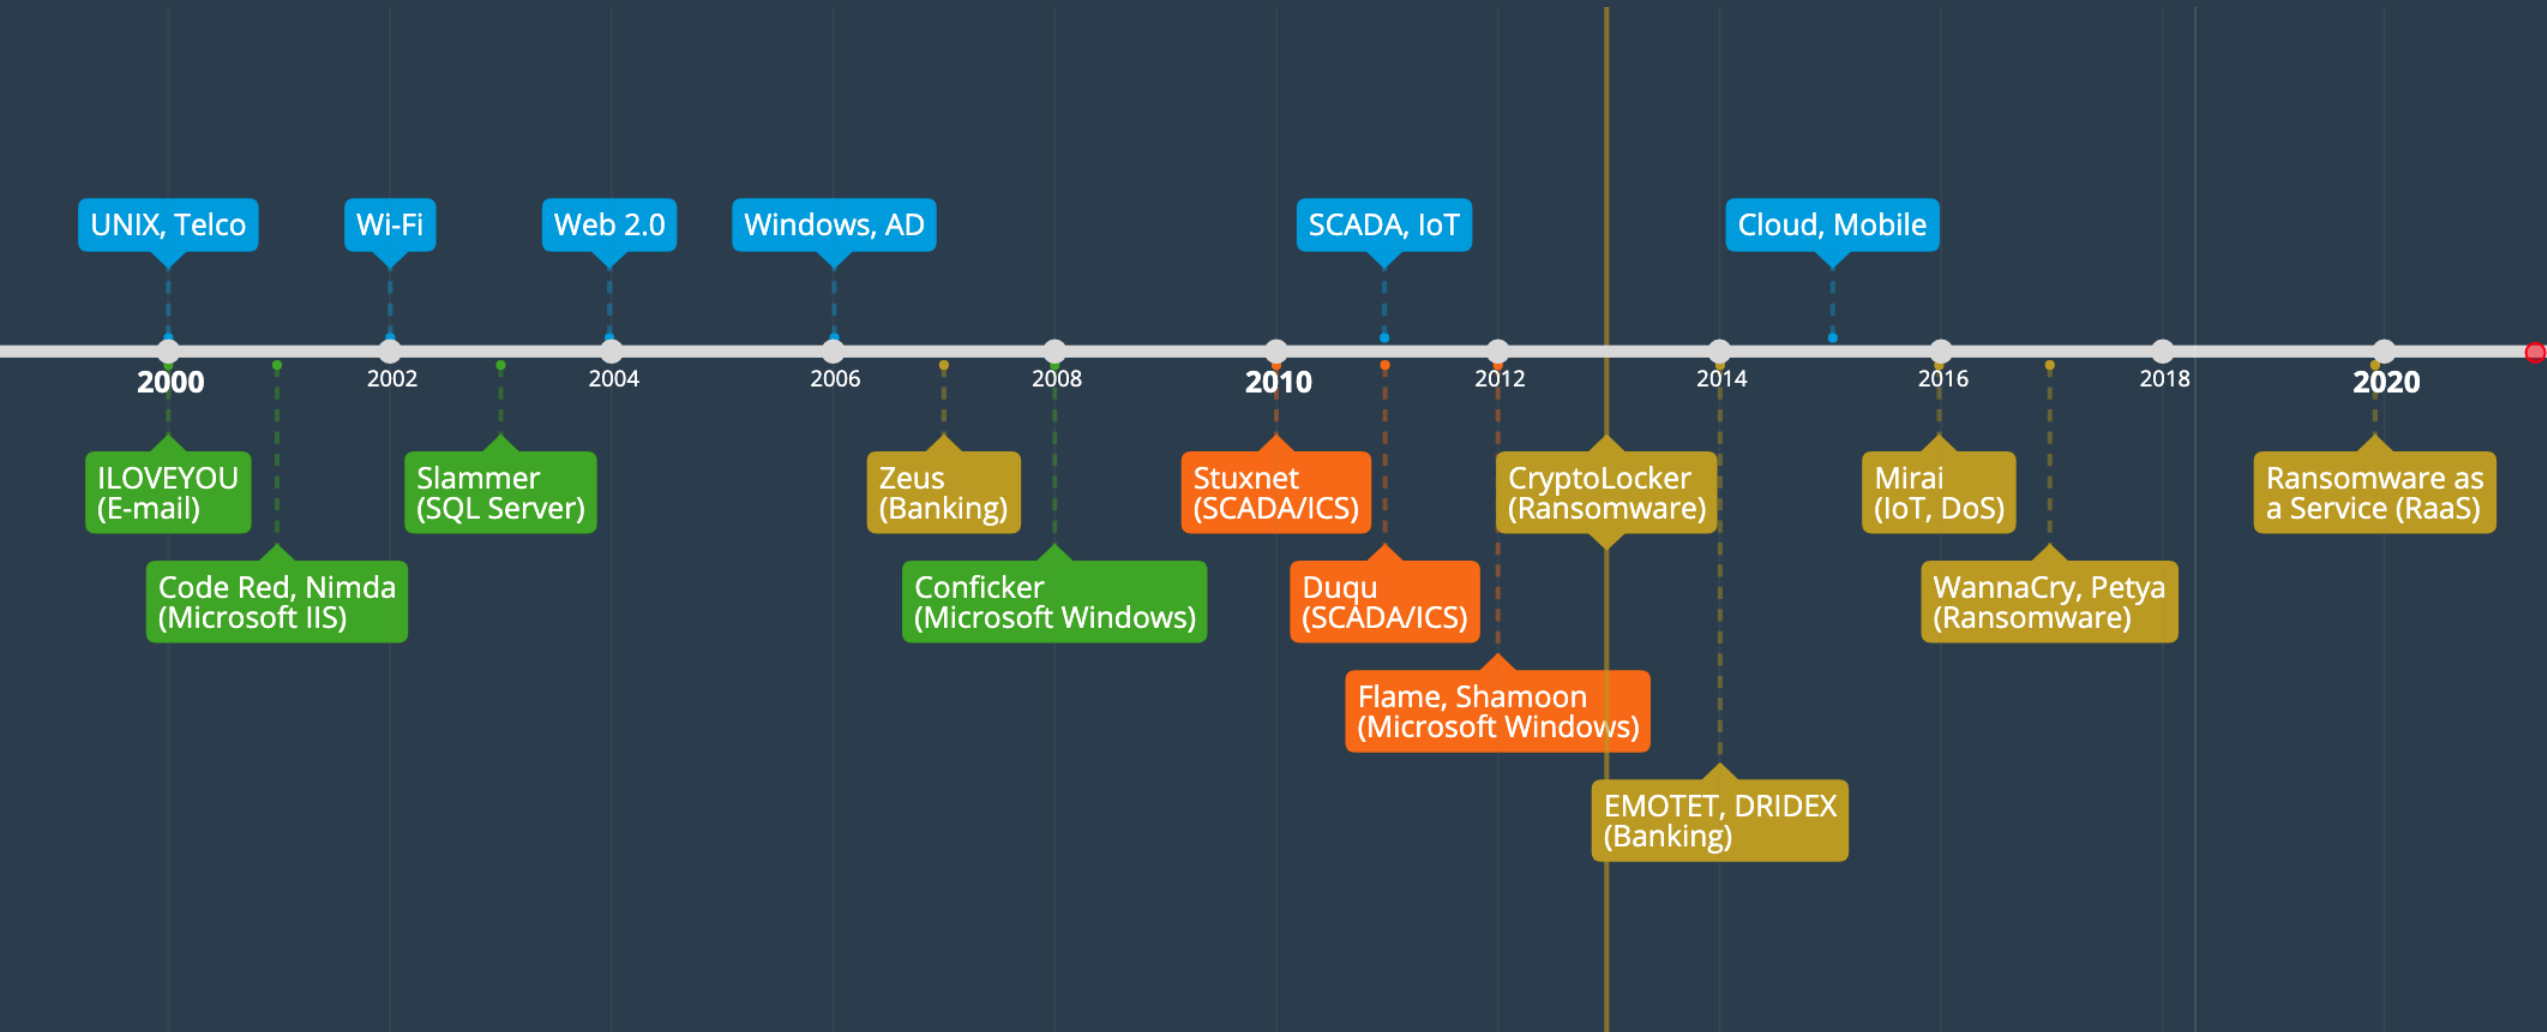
UNIX, Telco

Wi-Fi

Web 2.0

Windows, AD

SCADA, IoT

Cloud, Mobile

2000

2002

2004

2006

2008

2010

2012

2014

2016

2018

2020

ILOVEYOU (E-mail)

Code Red, Nimda (Microsoft IIS)

Slammer (SQL Server)

Zeus (Banking)

Conficker (Microsoft Windows)

Stuxnet (SCADA/ICS)

Duqu (SCADA/ICS)

Flame, Shamoon (Microsoft Windows)

CryptoLocker (Ransomware)

EMOTET, DRIDEX (Banking)

Mirai (IoT, DoS)

WannaCry, Petya (Ransomware)

Ransomware as a Service (RaaS)